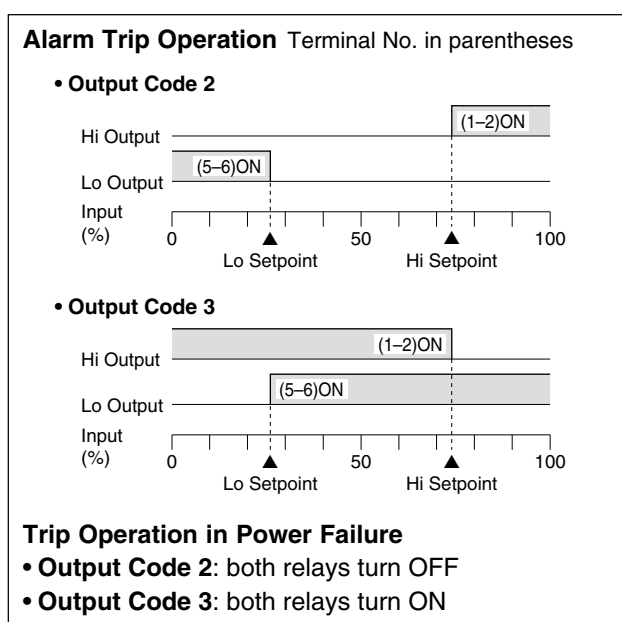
**Alarm Trip Operation** Terminal No. in parentheses

• **Output Code 2**

Hi Output

(1–2)ON

(5–6)ON

Lo Output

Input (%)

0 50 100

Lo Setpoint

Hi Setpoint

• **Output Code 3**

(1–2)ON

Hi Output

(5–6)ON

Lo Output

Input (%)

0 50 100

Lo Setpoint

Hi Setpoint

**Trip Operation in Power Failure**

• **Output Code 2**: both relays turn OFF

• **Output Code 3**: both relays turn ON